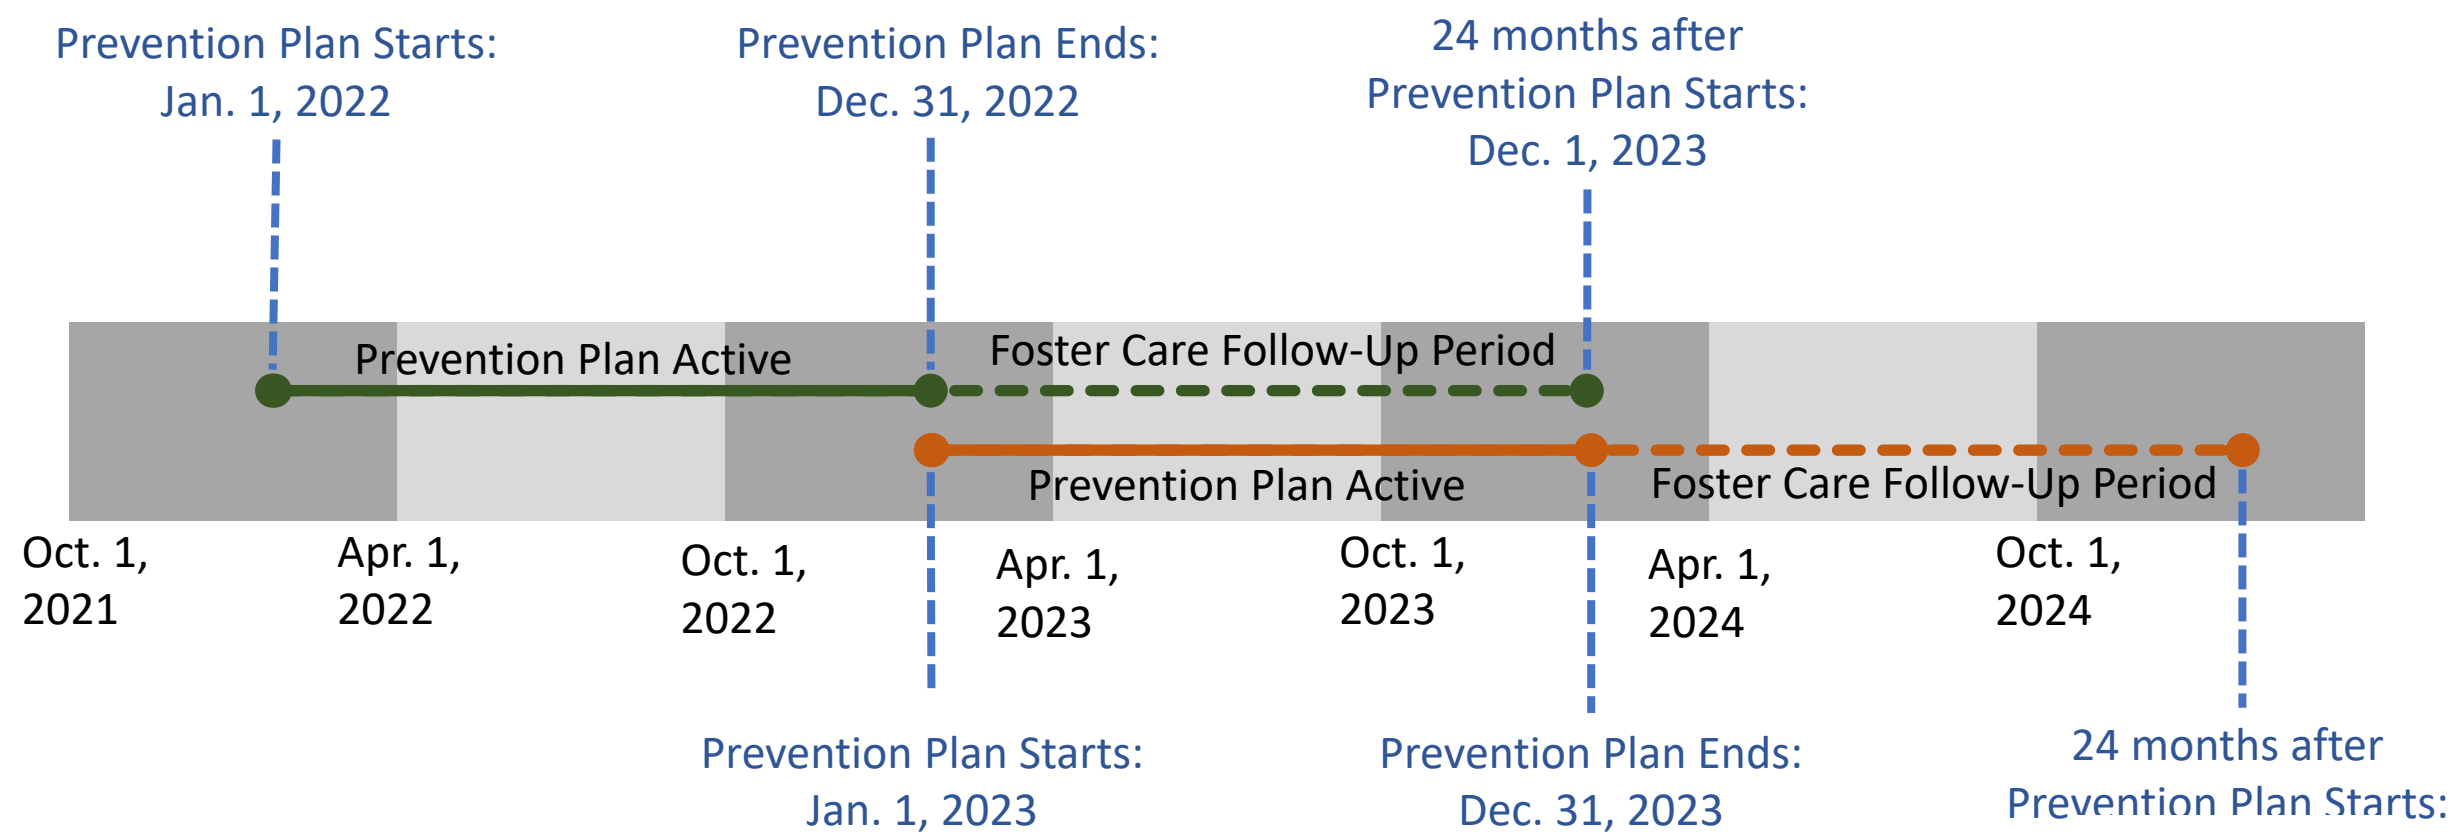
Prevention Plan Starts: Jan. 1, 2022

Prevention Plan Ends: Dec. 31, 2022

24 months after Prevention Plan Starts: Dec. 1, 2023

Prevention Plan Active

Foster Care Follow-Up Period

Prevention Plan Active

Foster Care Follow-Up Period

Oct. 1, 2021

Apr. 1, 2022

Oct. 1, 2022

Apr. 1, 2023

Oct. 1, 2023

Apr. 1, 2024

Oct. 1, 2024

Prevention Plan Starts: Jan. 1, 2023

Prevention Plan Ends: Dec. 31, 2023

24 months after Prevention Plan Starts: